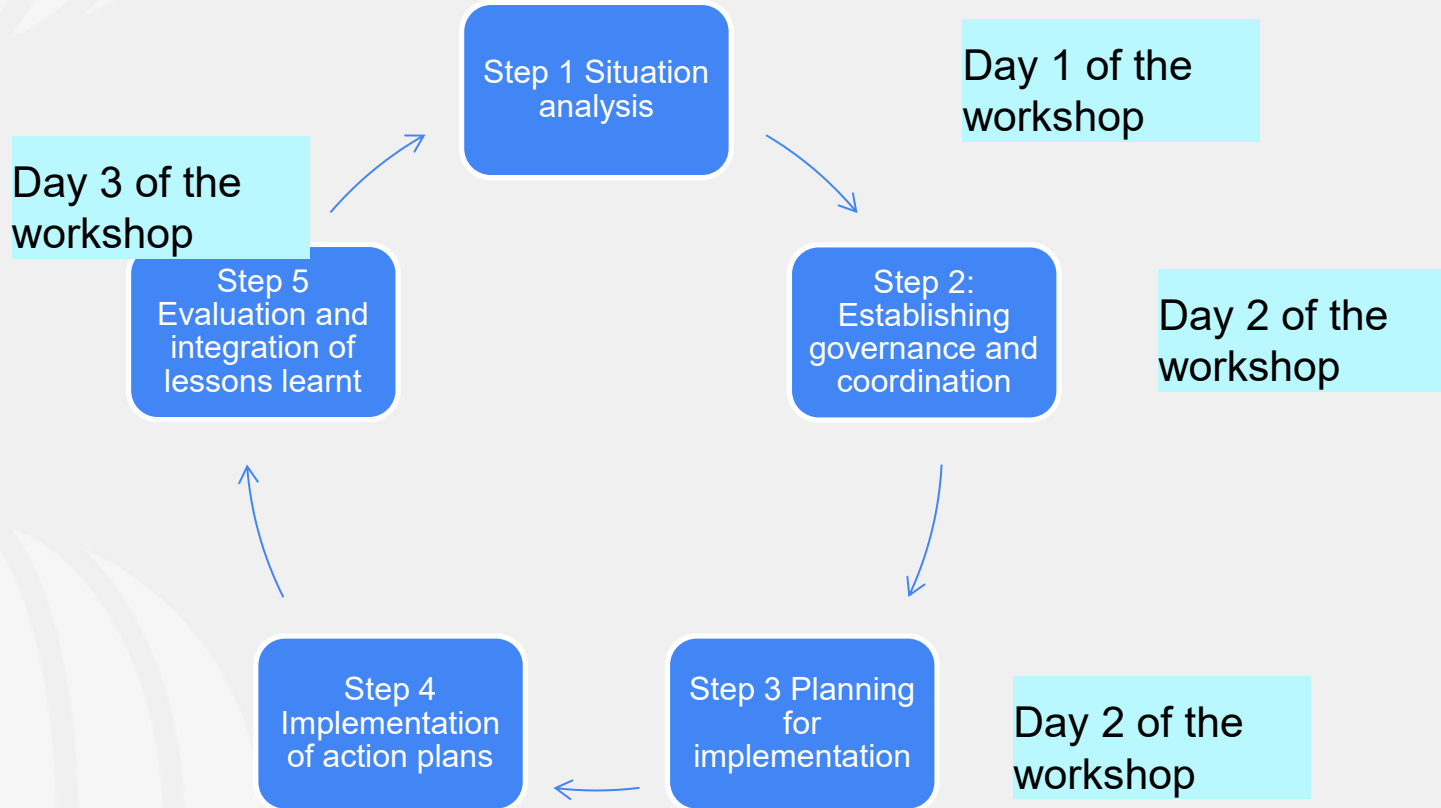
Step 1 Situation analysis

Day 1 of the workshop

Day 3 of the workshop

Step 5 Evaluation and integration of lessons learnt

Step 2: Establishing governance and coordination

Day 2 of the workshop

Step 4 Implementation of action plans

Step 3 Planning for implementation

Day 2 of the workshop